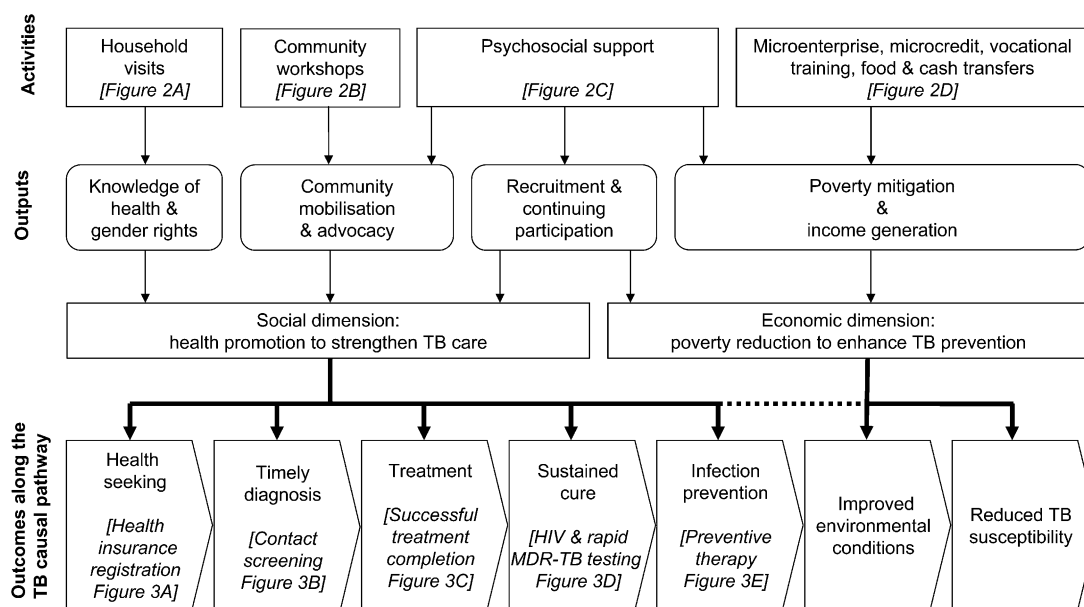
Activities

Household visits
[Figure 2A]

Community workshops
[Figure 2B]

Psychosocial support
[Figure 2C]

Microenterprise, microcredit, vocational training, food & cash transfers
[Figure 2D]

Outputs

Knowledge of health & gender rights

Community mobilisation & advocacy

Recruitment & continuing participation

Poverty mitigation & income generation

Social dimension: health promotion to strengthen TB care

Economic dimension: poverty reduction to enhance TB prevention

Outcomes along the TB causal pathway

Health seeking
[Health insurance registration Figure 3A]

Timely diagnosis
[Contact screening Figure 3B]

Treatment
[Successful treatment completion Figure 3C]

Sustained cure
[HIV & rapid MDR-TB testing Figure 3D]

Infection prevention
[Preventive therapy Figure 3E]

Improved environmental conditions

Reduced TB susceptibility